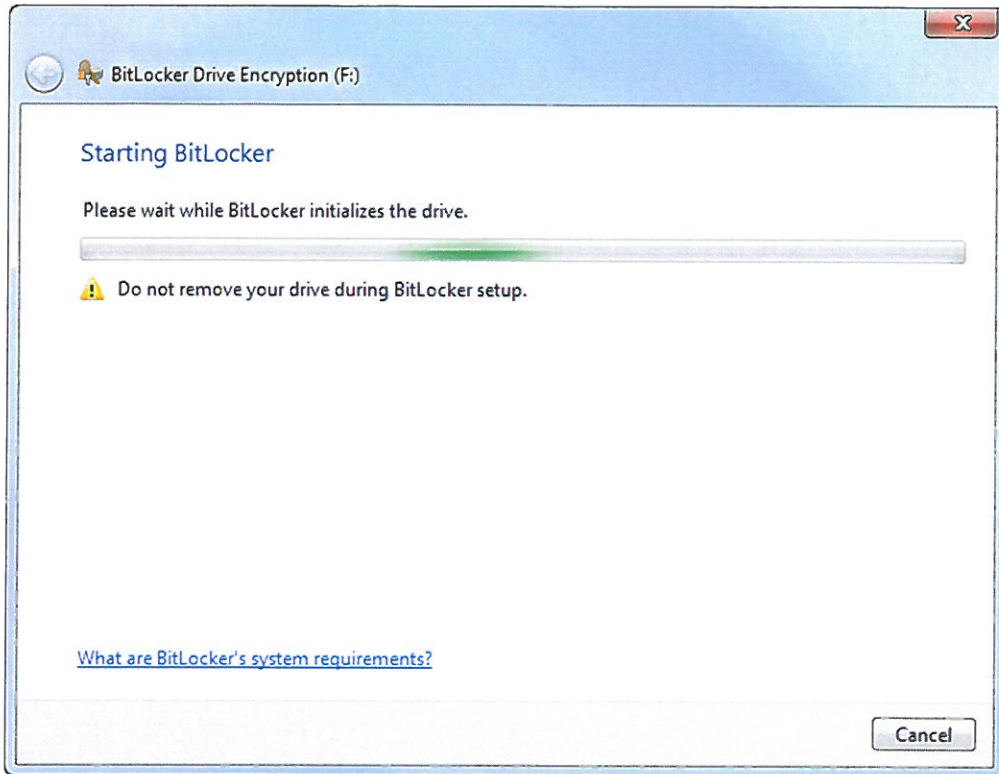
BitLocker Drive Encryption (F:)

Starting BitLocker

Please wait while BitLocker initializes the drive.

Do not remove your drive during BitLocker setup.

What are BitLocker's system requirements?

Cancel